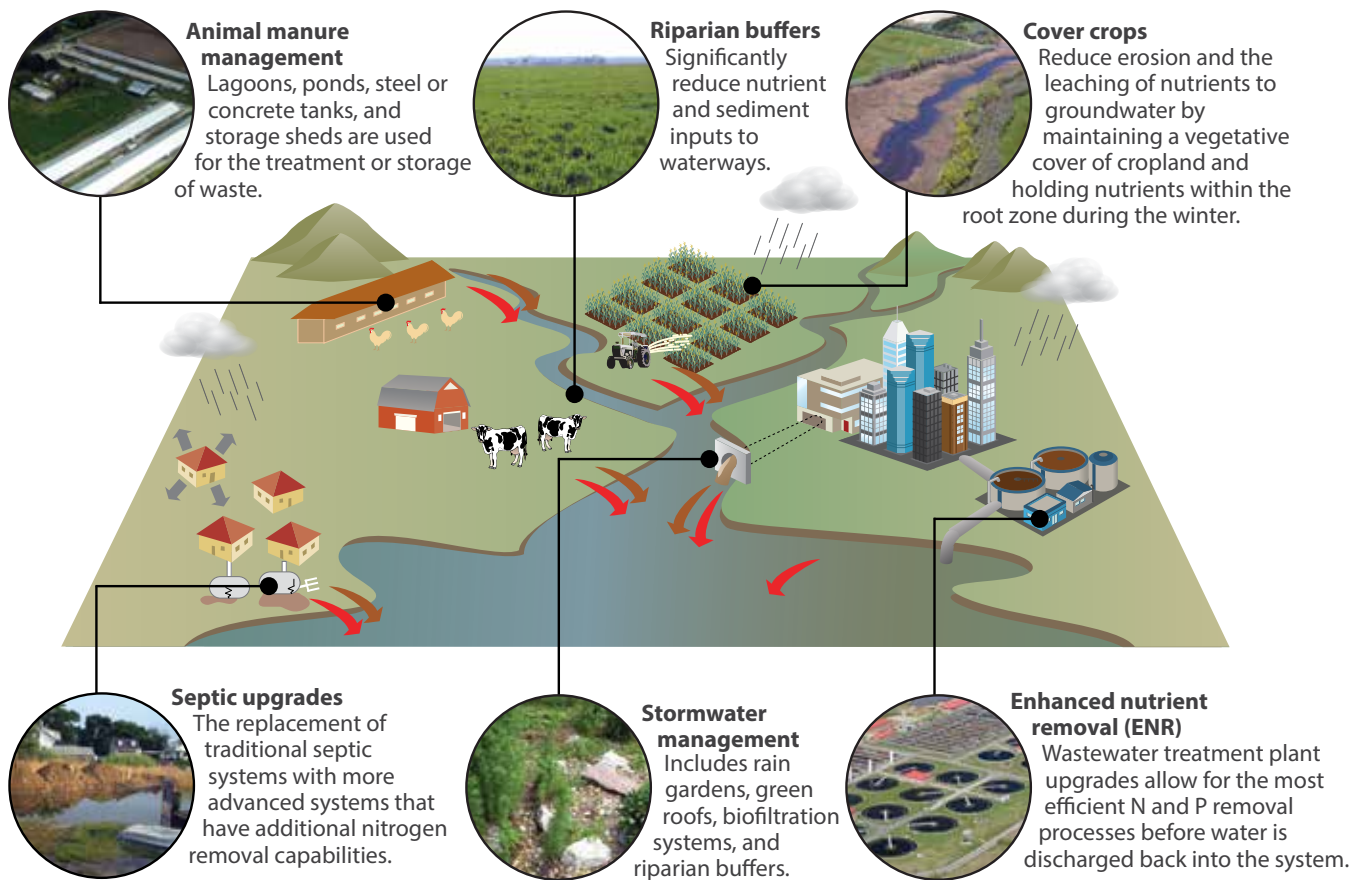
**Animal manure management**
Lagoons, ponds, steel or concrete tanks, and storage sheds are used for the treatment or storage of waste.

**Riparian buffers**
Significantly reduce nutrient and sediment inputs to waterways.

**Cover crops**
Reduce erosion and the leaching of nutrients to groundwater by maintaining a vegetative cover of cropland and holding nutrients within the root zone during the winter.

**Septic upgrades**
The replacement of traditional septic systems with more advanced systems that have additional nitrogen removal capabilities.

**Stormwater management**
Includes rain gardens, green roofs, biofiltration systems, and riparian buffers.

**Enhanced nutrient removal (ENR)**
Wastewater treatment plant upgrades allow for the most efficient N and P removal processes before water is discharged back into the system.